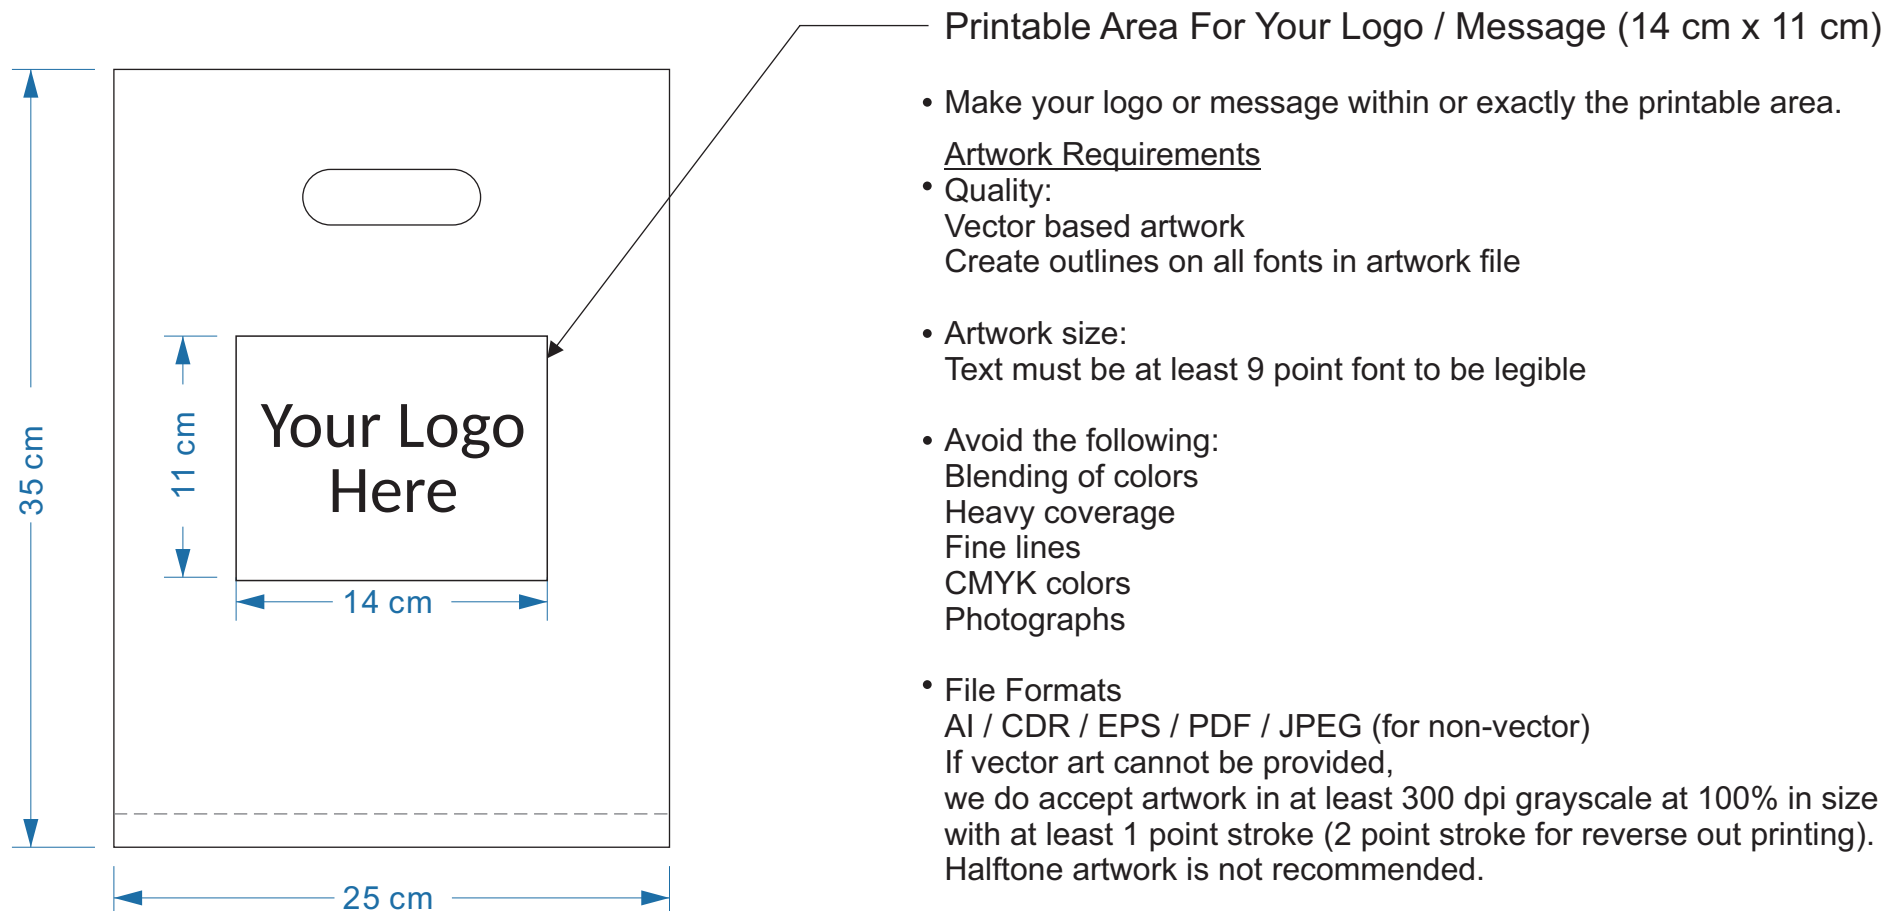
35 cm

11 cm

Your Logo Here

14 cm

25 cm

Printable Area For Your Logo / Message (14 cm x 11 cm)

• Make your logo or message within or exactly the printable area.

Artwork Requirements

• Quality:
Vector based artwork
Create outlines on all fonts in artwork file

• Artwork size:
Text must be at least 9 point font to be legible

• Avoid the following:
Blending of colors
Heavy coverage
Fine lines
CMYK colors
Photographs

• File Formats
AI / CDR / EPS / PDF / JPEG (for non-vector)
If vector art cannot be provided,
we do accept artwork in at least 300 dpi grayscale at 100% in size with at least 1 point stroke (2 point stroke for reverse out printing).
Halftone artwork is not recommended.